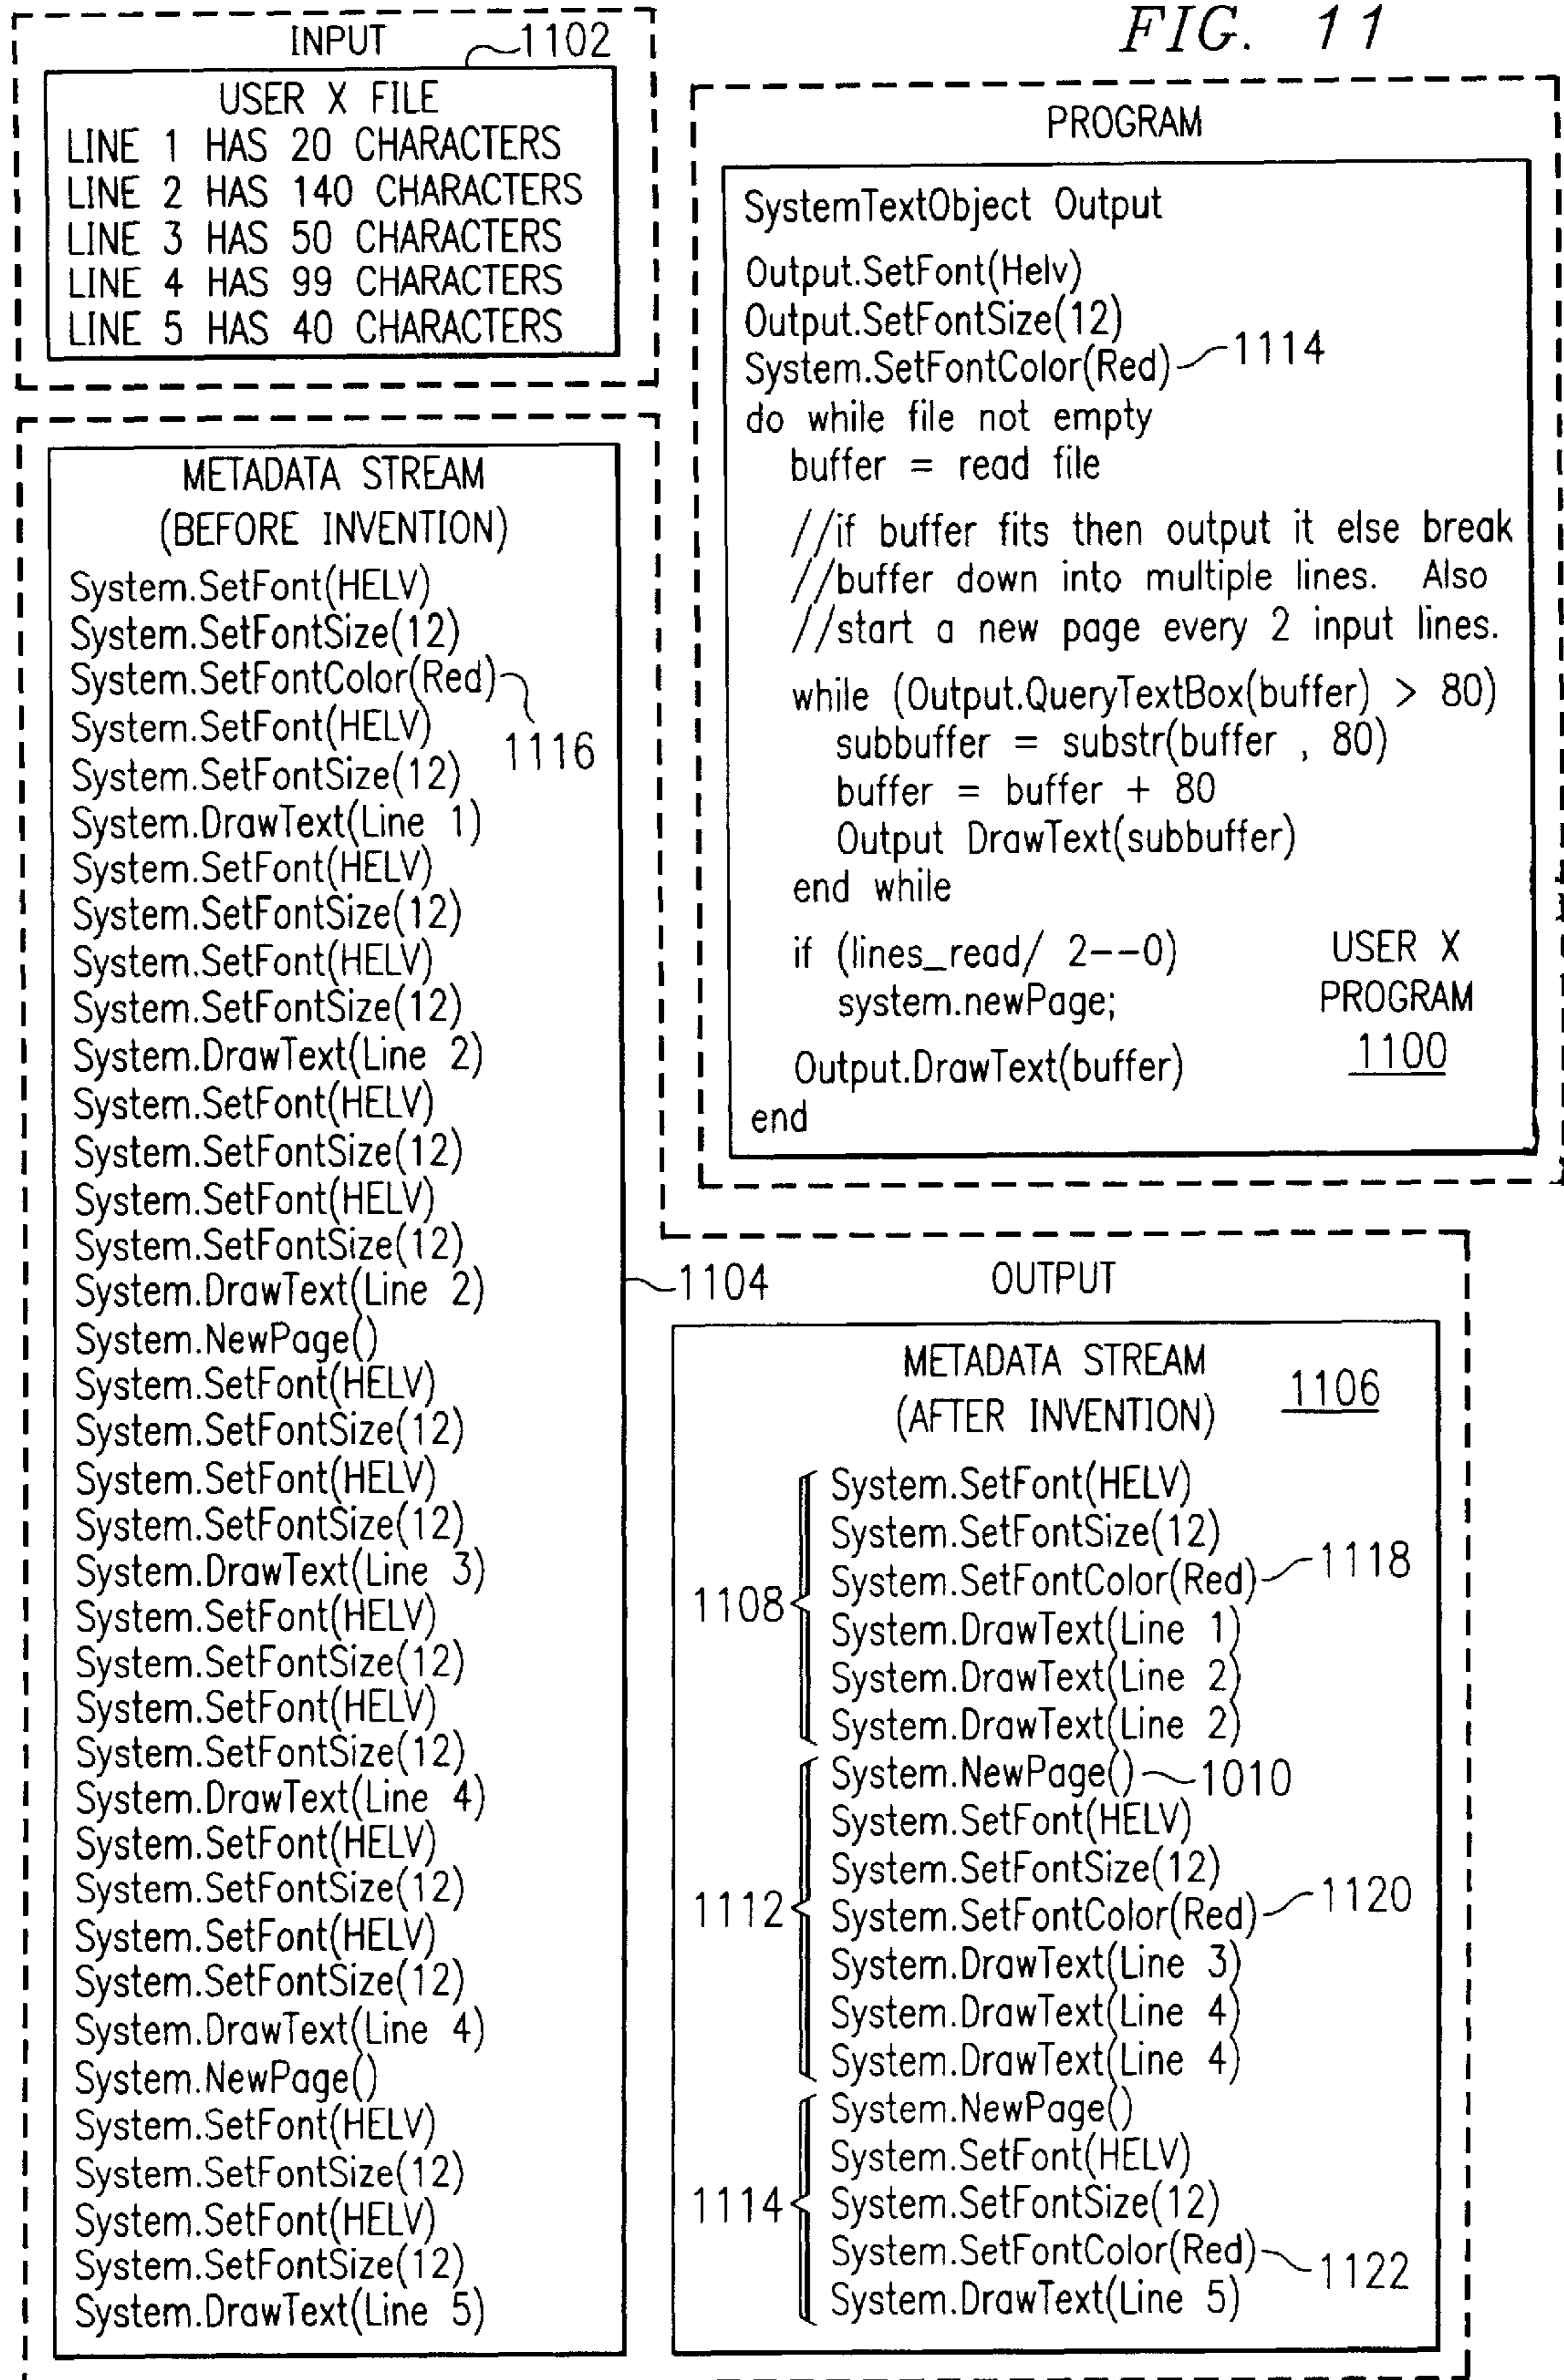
FIG. 11

INPUT 1102

USER X FILE
LINE 1 HAS 20 CHARACTERS
LINE 2 HAS 140 CHARACTERS
LINE 3 HAS 50 CHARACTERS
LINE 4 HAS 99 CHARACTERS
LINE 5 HAS 40 CHARACTERS

PROGRAM

SystemTextObject Output
Output.SetFont(Helv)
Output.SetFontSize(12)
System.SetFontColor(Red) 1114
do while file not empty
buffer = read file
//if buffer fits then output it else break
//buffer down into multiple lines. Also
//start a new page every 2 input lines.
while (Output.QueryTextBox(buffer) > 80)
subbuffer = substr(buffer , 80)
buffer = buffer + 80
Output DrawText(subbuffer)
end while
if (lines_read/ 2--0)
system.newPage;
Output.DrawText(buffer)
end

USER X PROGRAM 1100

METADATA STREAM (BEFORE INVENTION)
System.SetFont(HELV)
System.SetFontSize(12)
System.SetFontColor(Red) 1116
System.SetFont(HELV)
System.SetFontSize(12)
System.DrawText(Line 1)
System.SetFont(HELV)
System.SetFontSize(12)
System.SetFont(HELV)
System.SetFontSize(12)
System.DrawText(Line 2)
System.SetFont(HELV)
System.SetFontSize(12)
System.SetFont(HELV)
System.SetFontSize(12)
System.DrawText(Line 2)
System.NewPage()
System.SetFont(HELV)
System.SetFontSize(12)
System.SetFont(HELV)
System.SetFontSize(12)
System.DrawText(Line 3)
System.SetFont(HELV)
System.SetFontSize(12)
System.SetFont(HELV)
System.SetFontSize(12)
System.DrawText(Line 4)
System.SetFont(HELV)
System.SetFontSize(12)
System.SetFont(HELV)
System.SetFontSize(12)
System.DrawText(Line 4)
System.NewPage()
System.SetFont(HELV)
System.SetFontSize(12)
System.SetFont(HELV)
System.SetFontSize(12)
System.DrawText(Line 5)

1104

OUTPUT

METADATA STREAM (AFTER INVENTION) 1106

1108
System.SetFont(HELV)
System.SetFontSize(12)
System.SetFontColor(Red) 1118
System.DrawText(Line 1)
System.DrawText(Line 2)
System.DrawText(Line 2)

1112
System.NewPage() 1010
System.SetFont(HELV)
System.SetFontSize(12)
System.SetFontColor(Red) 1120
System.DrawText(Line 3)
System.DrawText(Line 4)
System.DrawText(Line 4)

1114
System.NewPage()
System.SetFont(HELV)
System.SetFontSize(12)
System.SetFontColor(Red) 1122
System.DrawText(Line 5)